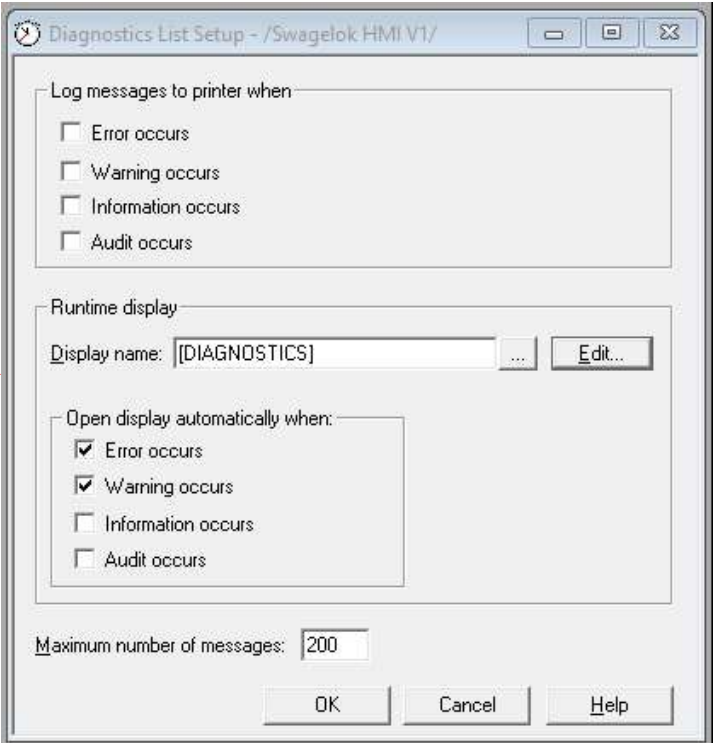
Diagnostics List Setup - /Swagelok HMI V1/

Log messages to printer when

Error occurs

Warning occurs

Information occurs

Audit occurs

Runtime display

Display name: [DIAGNOSTICS] ... Edit...

Open display automatically when:

Error occurs

Warning occurs

Information occurs

Audit occurs

Maximum number of messages: 200

OK Cancel Help